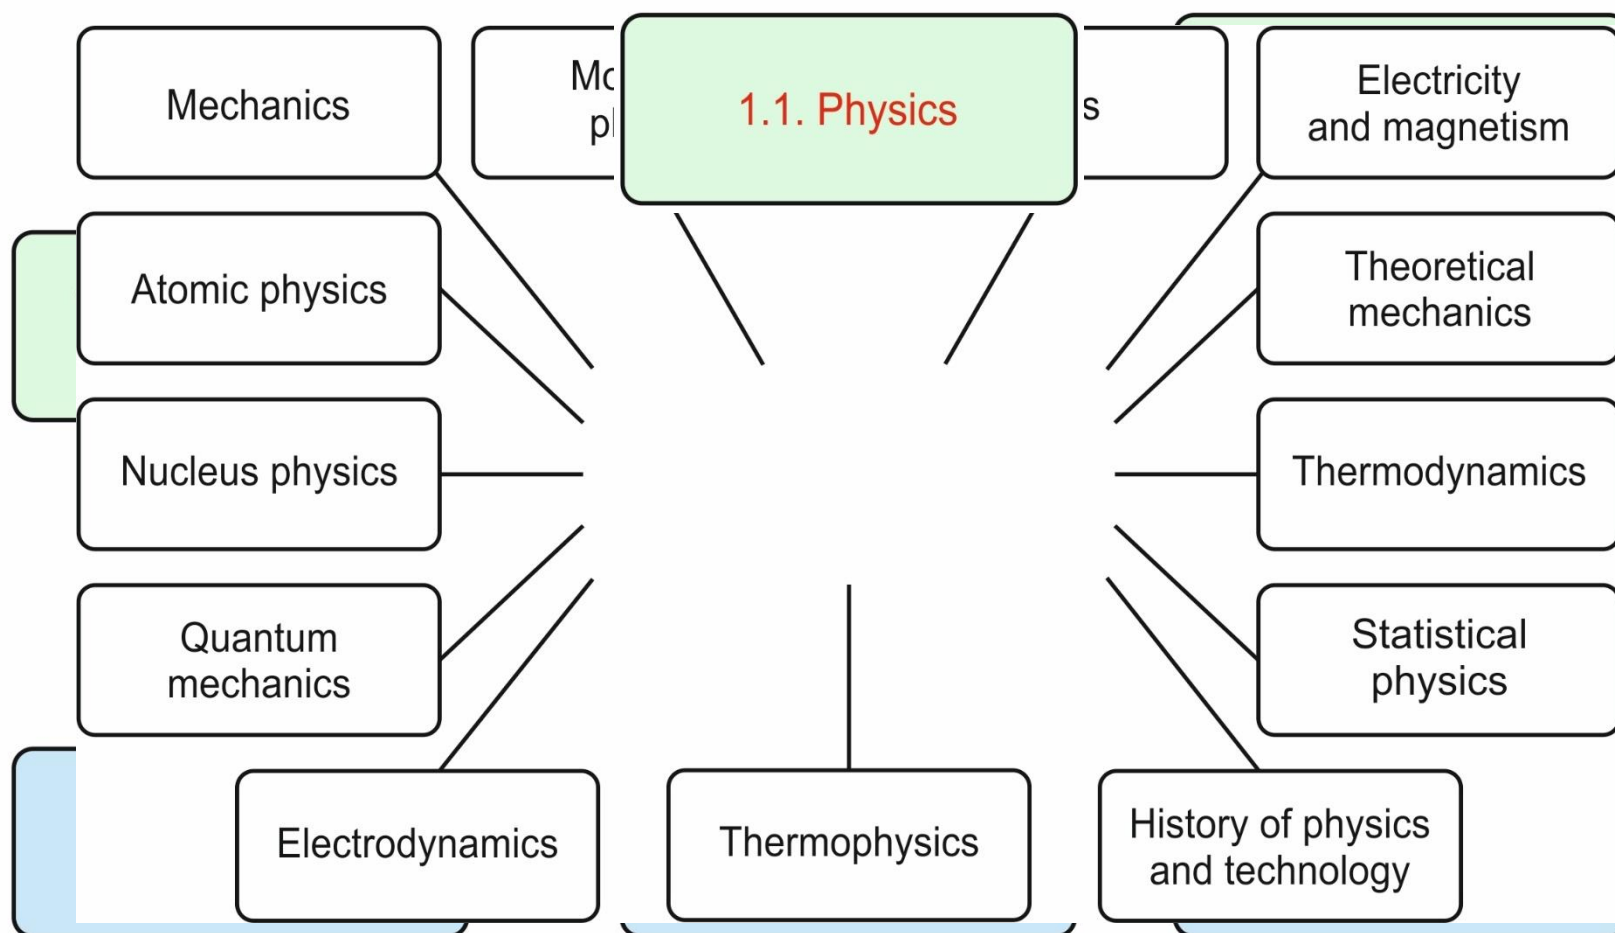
Mechanics

Mo
pl

1.1. Physics

s

Electricity and magnetism

Atomic physics

Theoretical mechanics

Nucleus physics

Thermodynamics

Quantum mechanics

Statistical physics

Electrodynamics

Thermophysics

History of physics and technology